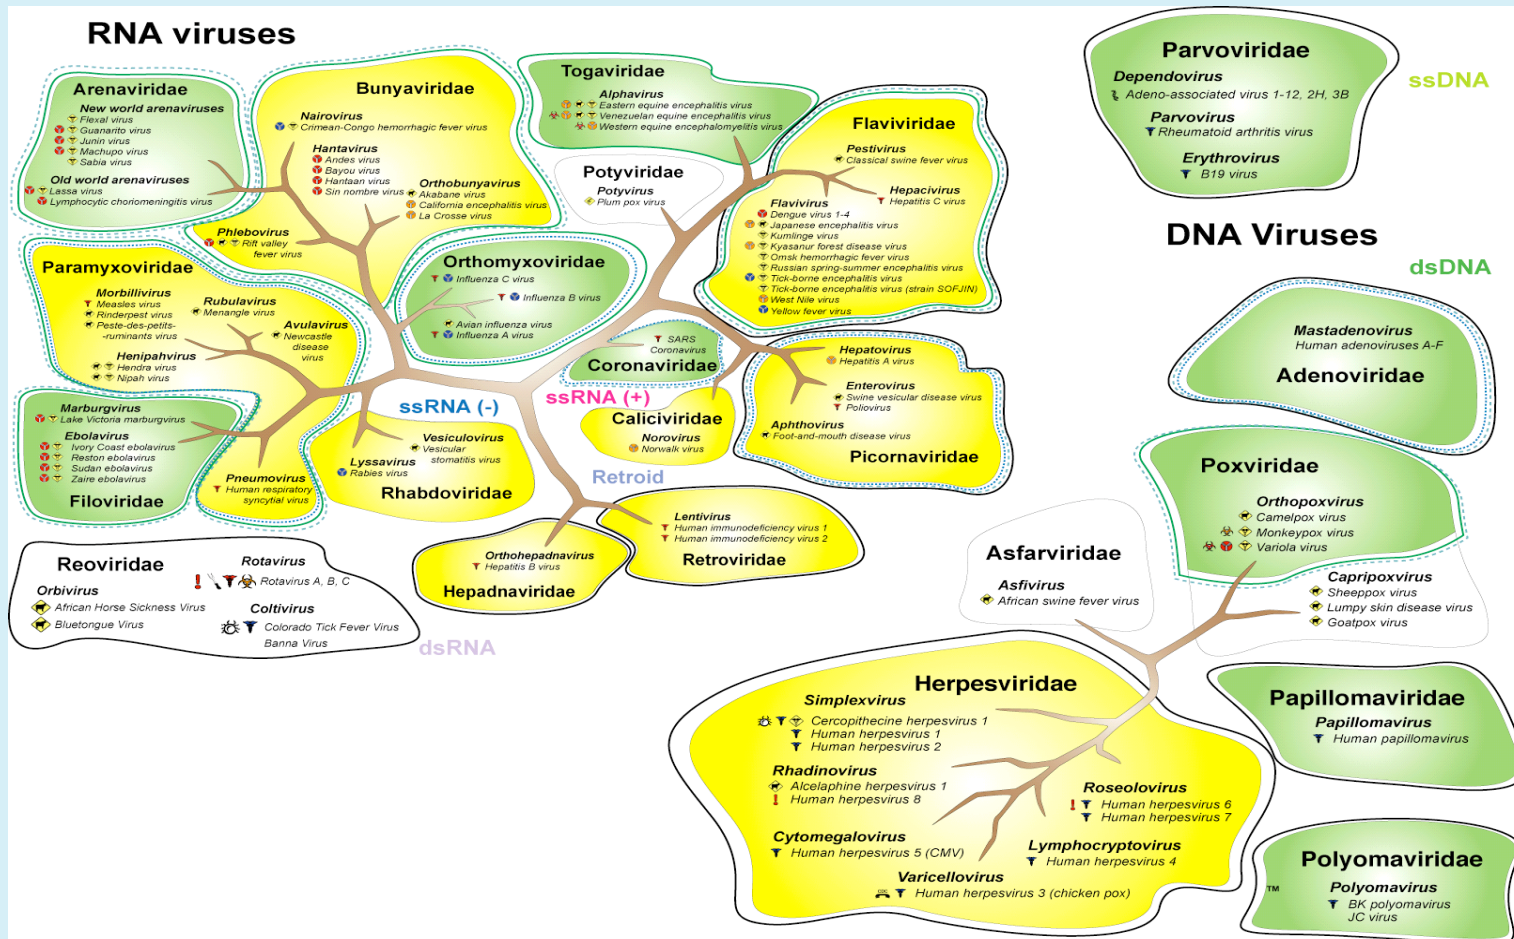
RNA viruses

Arenaviridae
New world arenaviruses
Flexal virus
Guanarito virus
Junin virus
Machupo virus
Sabia virus
Old world arenaviruses
Lassa virus
Lymphocytic choriomeningitis virus

Bunyaviridae
Nairovirus
Crimean-Congo hemorrhagic fever virus
Hantavirus
Andes virus
Bayou virus
Hantaan virus
Sin nombre virus
Orthobunyavirus
Akabane virus
California encephalitis virus
La Crosse virus
Phlebovirus
Rift valley fever virus

Togaviridae
Alphavirus
Eastern equine encephalitis virus
Venezuelan equine encephalitis virus
Western equine encephalomyelitis virus

Potyviridae
Potyvirus
Plum pox virus

Flaviviridae
Pestivirus
Classical swine fever virus
Hepacivirus
Hepatitis C virus
Flavivirus
Dengue virus 1-4
Japanese encephalitis virus
Kumlinge virus
Kyasanur forest disease virus
Omsk hemorrhagic fever virus
Russian spring-summer encephalitis virus
Tick-borne encephalitis virus
Tick-borne encephalitis virus (strain SOFJIN)
West Nile virus
Yellow fever virus

Paramyxoviridae
Morbillivirus
Measles virus
Rinderpest virus
Peste-des-petits-ruminants virus
Rubulavirus
Menangle virus
Avulavirus
Newcastle disease virus
Henipahvirus
Hendra virus
Nipah virus

Orthomyxoviridae
Influenza C virus
Influenza B virus
Avian influenza virus
Influenza A virus

SARS Coronavirus
Coronaviridae

Hepatovirus
Hepatitis A virus
Enterovirus
Swine vesicular disease virus
Poliovirus
Aphthovirus
Foot-and-mouth disease virus
Picornaviridae

ssRNA (-)
ssRNA (+)

Caliciviridae
Norovirus
Norwalk virus

Retroid

Marburgvirus
Lake Victoria marburgvirus
Ebolavirus
Ivory Coast ebolavirus
Reston ebolavirus
Sudan ebolavirus
Zaire ebolavirus
Filoviridae

Pneumovirus
Human respiratory syncytial virus

Vesiculovirus
Vesicular stomatitis virus
Lyssavirus
Rabies virus
Rhabdoviridae

Lentivirus
Human immunodeficiency virus 1
Human immunodeficiency virus 2
Retroviridae

Orthohepadnavirus
Hepatitis B virus
Hepadnaviridae

Reoviridae
Rotavirus
Rotavirus A, B, C
Orbivirus
African Horse Sickness Virus
Bluetongue Virus
Coltivirus
Colorado Tick Fever Virus
Banna Virus

dsRNA

Parvoviridae
Dependovirus
Adeno-associated virus 1-12, 2H, 3B
Parvovirus
Rheumatoid arthritis virus
Erythrovirus
B19 virus

ssDNA

DNA Viruses

dsDNA

Mastadenovirus
Human adenoviruses A-F
Adenoviridae

Poxviridae
Orthopoxvirus
Camelpox virus
Monkeypox virus
Variola virus
Capripoxvirus
Sheeppox virus
Lumpy skin disease virus
Goatpox virus

Asfarviridae
Asfivirus
African swine fever virus

Herpesviridae
Simplexvirus
Cercopithecine herpesvirus 1
Human herpesvirus 1
Human herpesvirus 2
Rhadinovirus
Alcelaphine herpesvirus 1
Human herpesvirus 8
Roseolovirus
Human herpesvirus 6
Human herpesvirus 7
Cytomegalovirus
Human herpesvirus 5 (CMV)
Lymphocryptovirus
Human herpesvirus 4
Varicellovirus
Human herpesvirus 3 (chicken pox)

Papillomaviridae
Papillomavirus
Human papillomavirus

Polyomaviridae
Polyomavirus
BK polyomavirus
JC virus